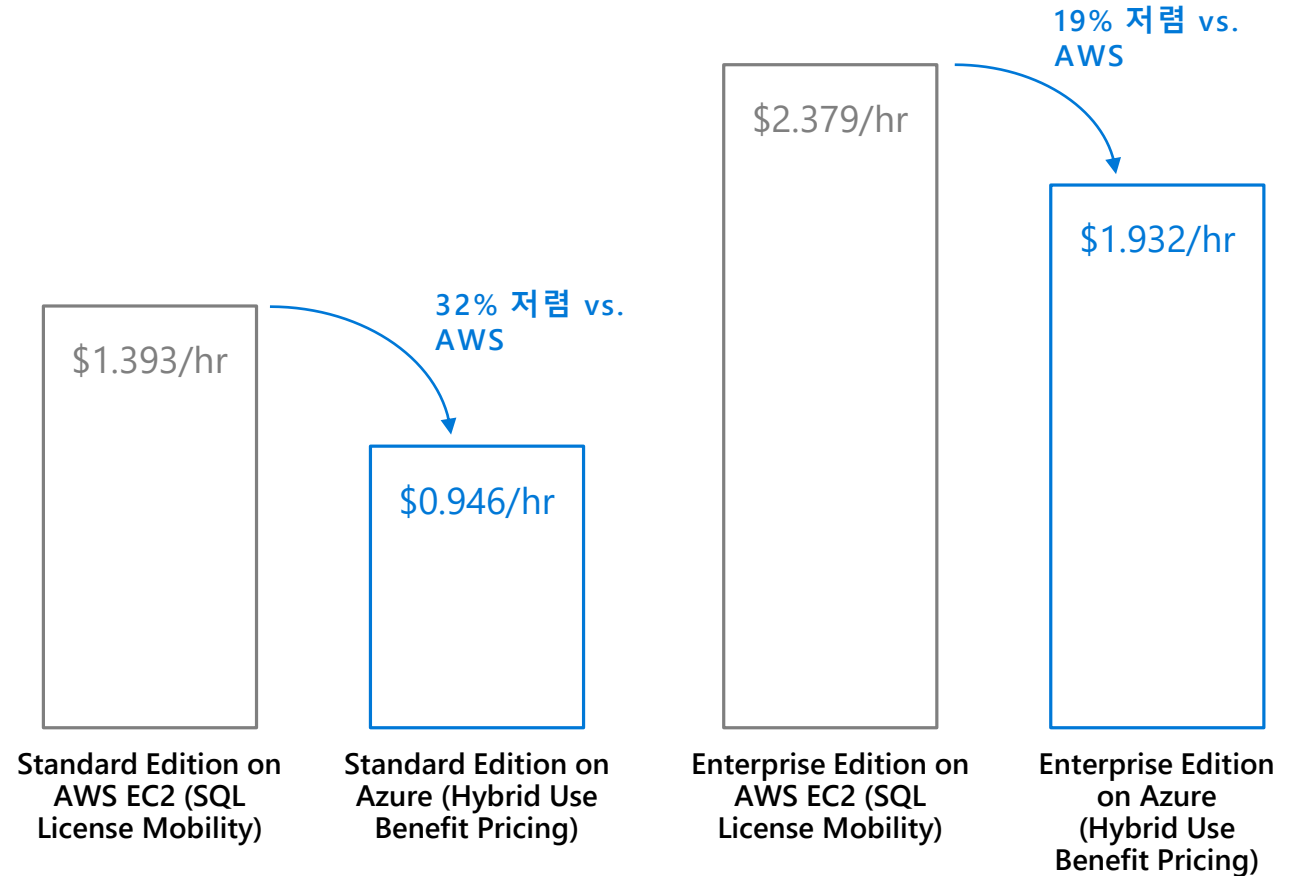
19% 저렴 vs. AWS

$2.379/hr

$1.932/hr

32% 저렴 vs. AWS

$1.393/hr

$0.946/hr

Standard Edition on AWS EC2 (SQL License Mobility)

Standard Edition on Azure (Hybrid Use Benefit Pricing)

Enterprise Edition on AWS EC2 (SQL License Mobility)

Enterprise Edition on Azure (Hybrid Use Benefit Pricing)